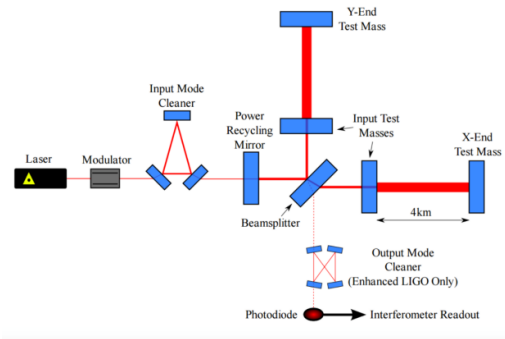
Y-End
Test Mass

Input Mode
Cleaner

Power
Recycling
Mirror

Input Test
Masses

X-End
Test Mass

Laser

Modulator

Beamsplitter

4km

Output Mode
Cleaner
(Enhanced LIGO Only)

Photodiode

Interferometer Readout